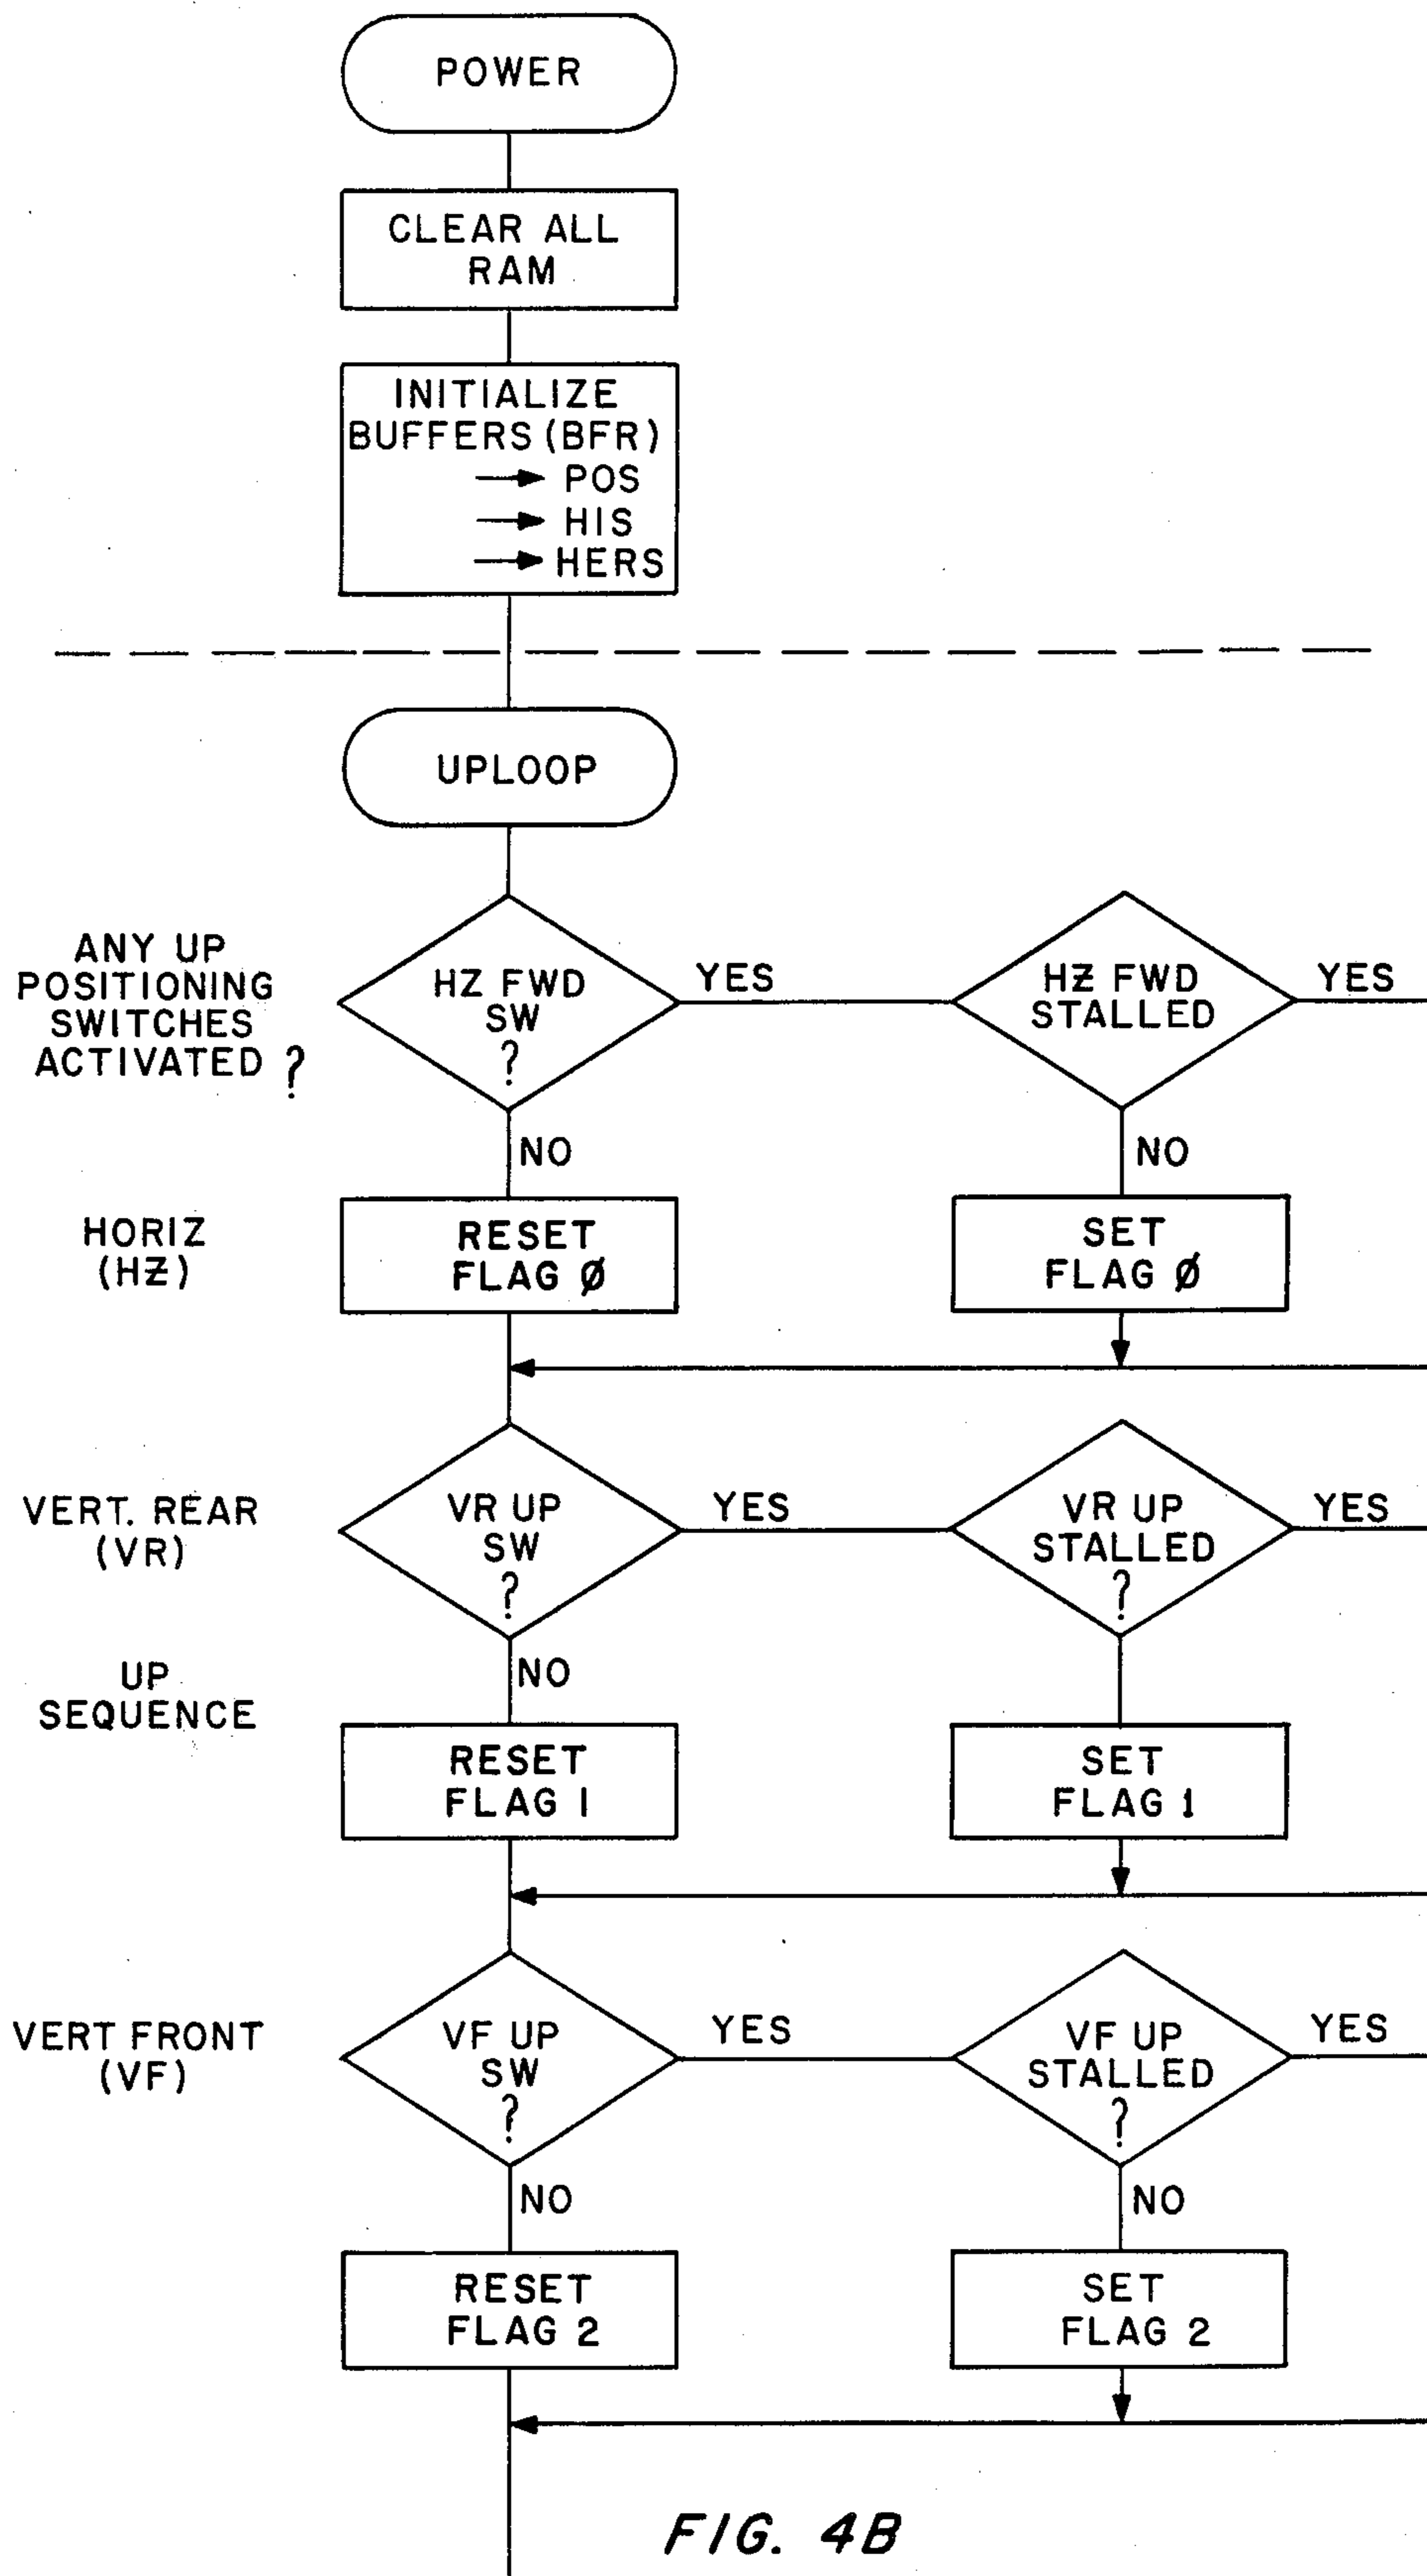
POWER

CLEAR ALL RAM

INITIALIZE BUFFERS (BFR)
→ POS
→ HIS
→ HERS

UPLOOP

ANY UP POSITIONING SWITCHES ACTIVATED ?

HZ FWD SW ?

YES

HƵ FWD STALLED

YES

NO

NO

HORIZ (HƵ)

RESET FLAG Ø

SET FLAG Ø

VERT. REAR (VR)

VR UP SW ?

YES

VR UP STALLED ?

YES

UP SEQUENCE

NO

RESET FLAG I

SET FLAG 1

VERT FRONT (VF)

VF UP SW ?

YES

VF UP STALLED ?

YES

NO

NO

RESET FLAG 2

SET FLAG 2

FIG. 4B